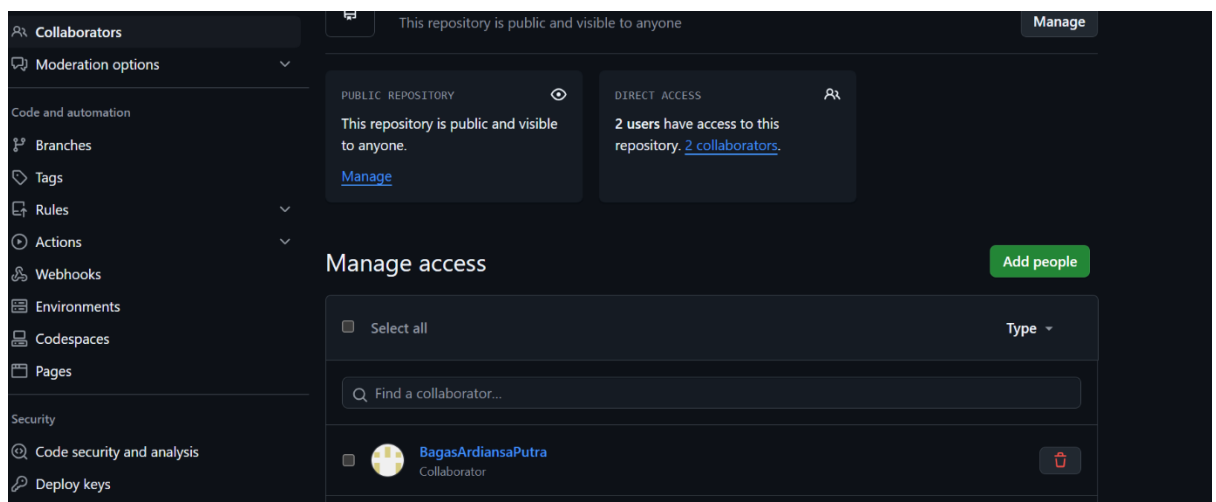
Collaborators
Moderation options

Code and automation
Branches
Tags
Rules
Actions
Webhooks
Environments
Codespaces
Pages

Security
Code security and analysis
Deploy keys

This repository is public and visible to anyone
Manage

PUBLIC REPOSITORY
This repository is public and visible to anyone.
Manage

DIRECT ACCESS
**2 users** have access to this repository. 2 collaborators.

Manage access
Add people

Select all
Type

Find a collaborator...

BagasArdiansaPutra
Collaborator